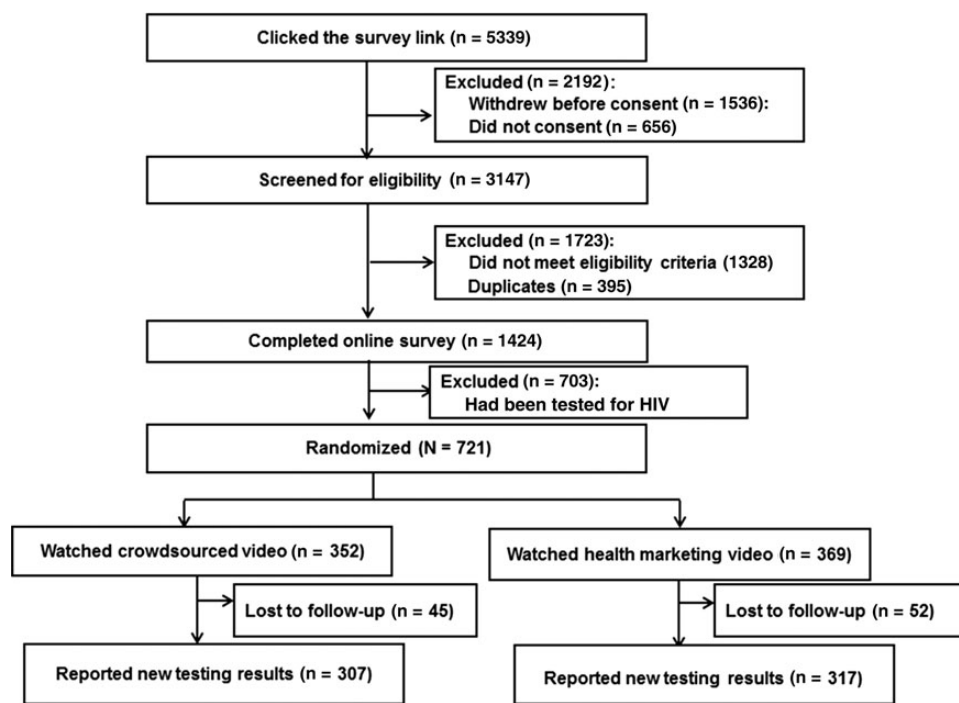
Clicked the survey link (n = 5339)

Excluded (n = 2192):
Withdrew before consent (n = 1536):
Did not consent (n = 656)

Screened for eligibility (n = 3147)

Excluded (n = 1723):
Did not meet eligibility criteria (1328)
Duplicates (n = 395)

Completed online survey (n = 1424)

Excluded (n = 703):
Had been tested for HIV

Randomized (N = 721)

Watched crowdsourced video (n = 352)

Lost to follow-up (n = 45)

Reported new testing results (n = 307)

Watched health marketing video (n = 369)

Lost to follow-up (n = 52)

Reported new testing results (n = 317)